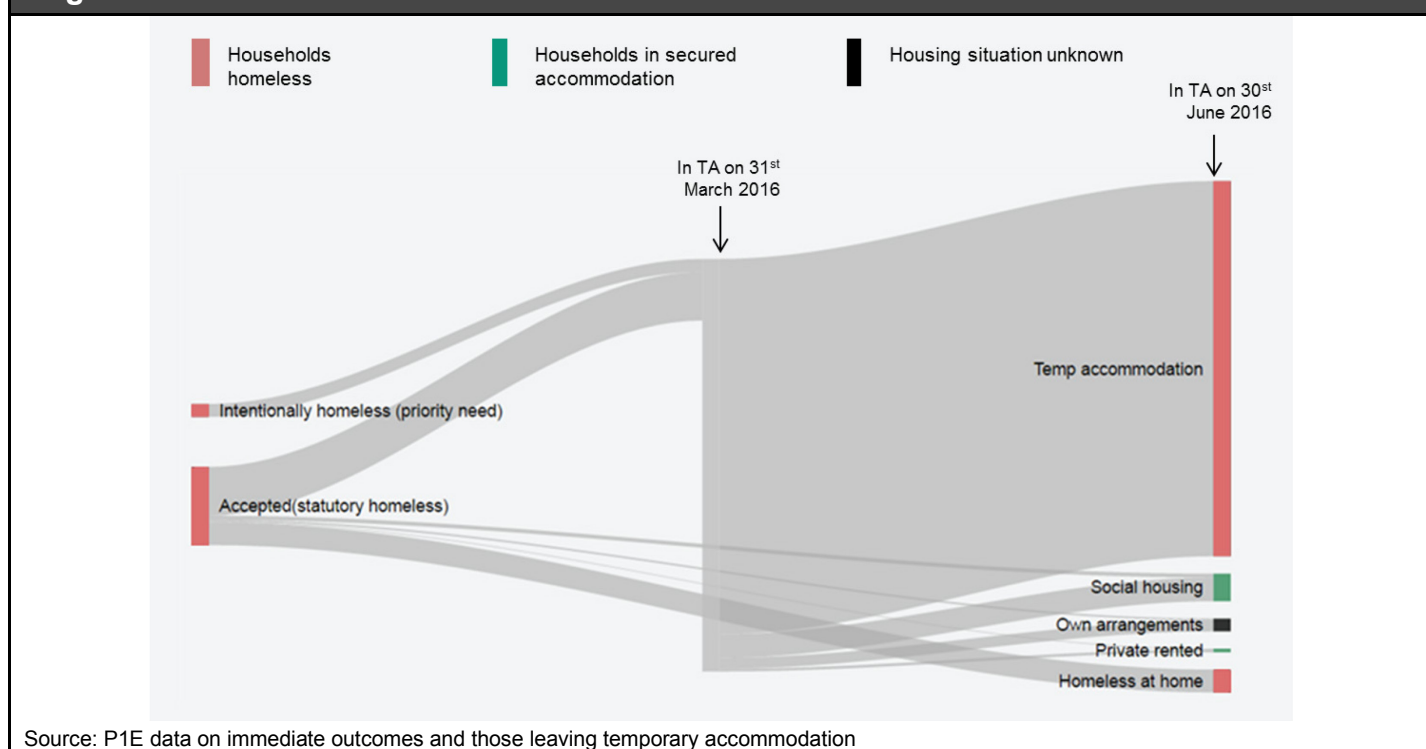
Households homeless

Households in secured accommodation

Housing situation unknown

In TA on 30$^{st}$ June 2016

In TA on 31$^{st}$ March 2016

Temp accommodation

Intentionally homeless (priority need)

Accepted(statutory homeless)

Social housing

Own arrangements

Private rented

Homeless at home

Source: P1E data on immediate outcomes and those leaving temporary accommodation